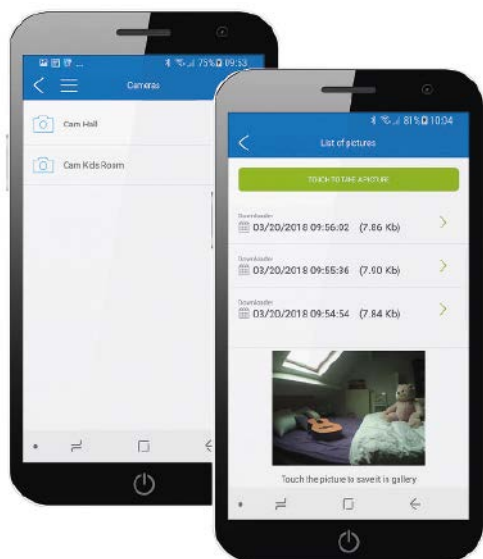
75% 09:53

Cameras

Cam Hall

Cam Kids Room

81% 10:04

List of pictures

TOUCH TO TAKE A PICTURE

Downloaded
03/20/2018 09:56:02 (7.86 Kb)

Downloaded
03/20/2018 09:55:36 (7.90 Kb)

Downloaded
03/20/2018 09:54:54 (7.84 Kb)

Touch the picture to save it is gallery